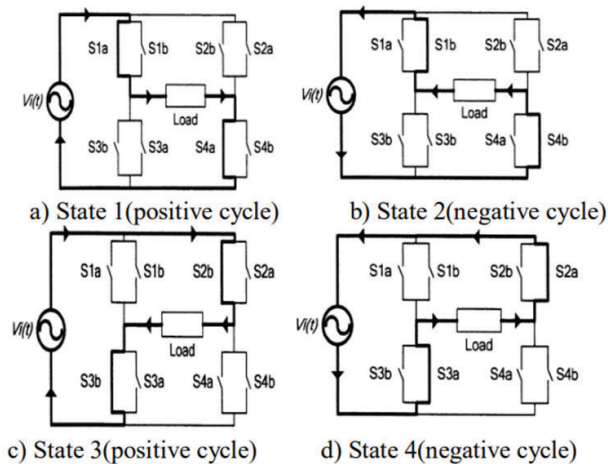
S1a S1b S2b S2a
Vi(t)
Load
S3b S3a S4a S4b
a) State 1(positive cycle)

S1a S1b S2b S2a
Vi(t)
Load
S3b S3b S4a S4b
b) State 2(negative cycle)

S1a S1b S2b S2a
Vi(t)
Load
S3b S3a S4a S4b
c) State 3(positive cycle)

S1a S1b S2b S2a
Vi(t)
Load
S3b S3a S4a S4b
d) State 4(negative cycle)